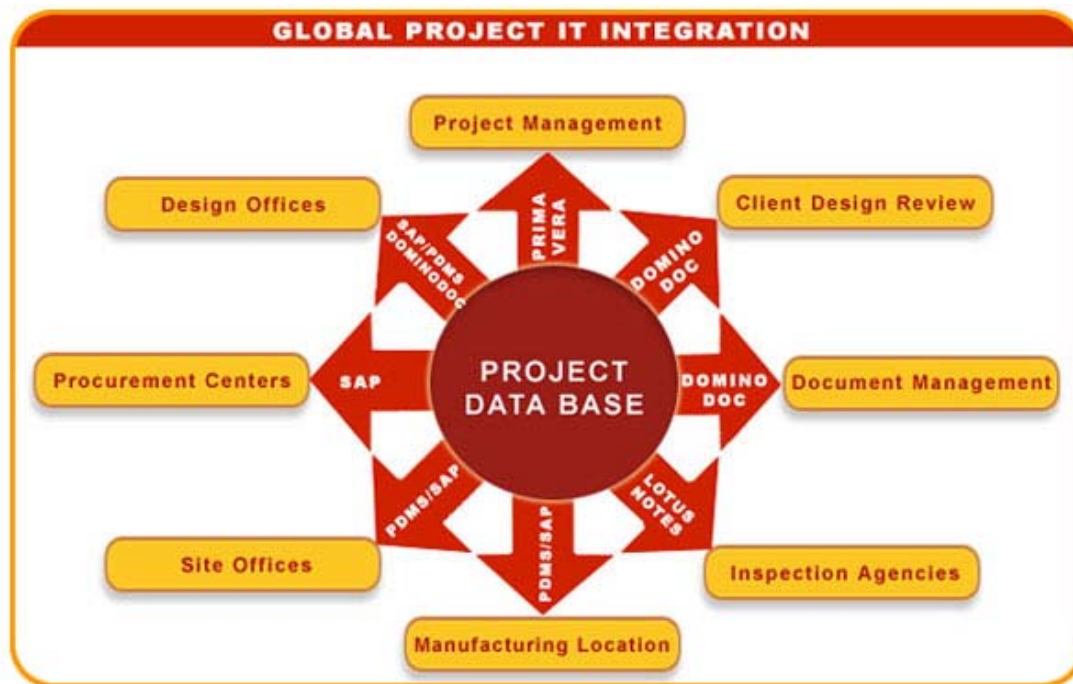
GLOBAL PROJECT IT INTEGRATION

Project Management

Design Offices

Client Design Review

PRIMA VERA

SAP/PDMS DOMINODOC

DOMINO DOC

PROJECT DATA BASE

Procurement Centers

SAP

DOMINO DOC

Document Management

PDMS/SAP

PDMS/SAP

LOTUS NOTES

Site Offices

Inspection Agencies

Manufacturing Location